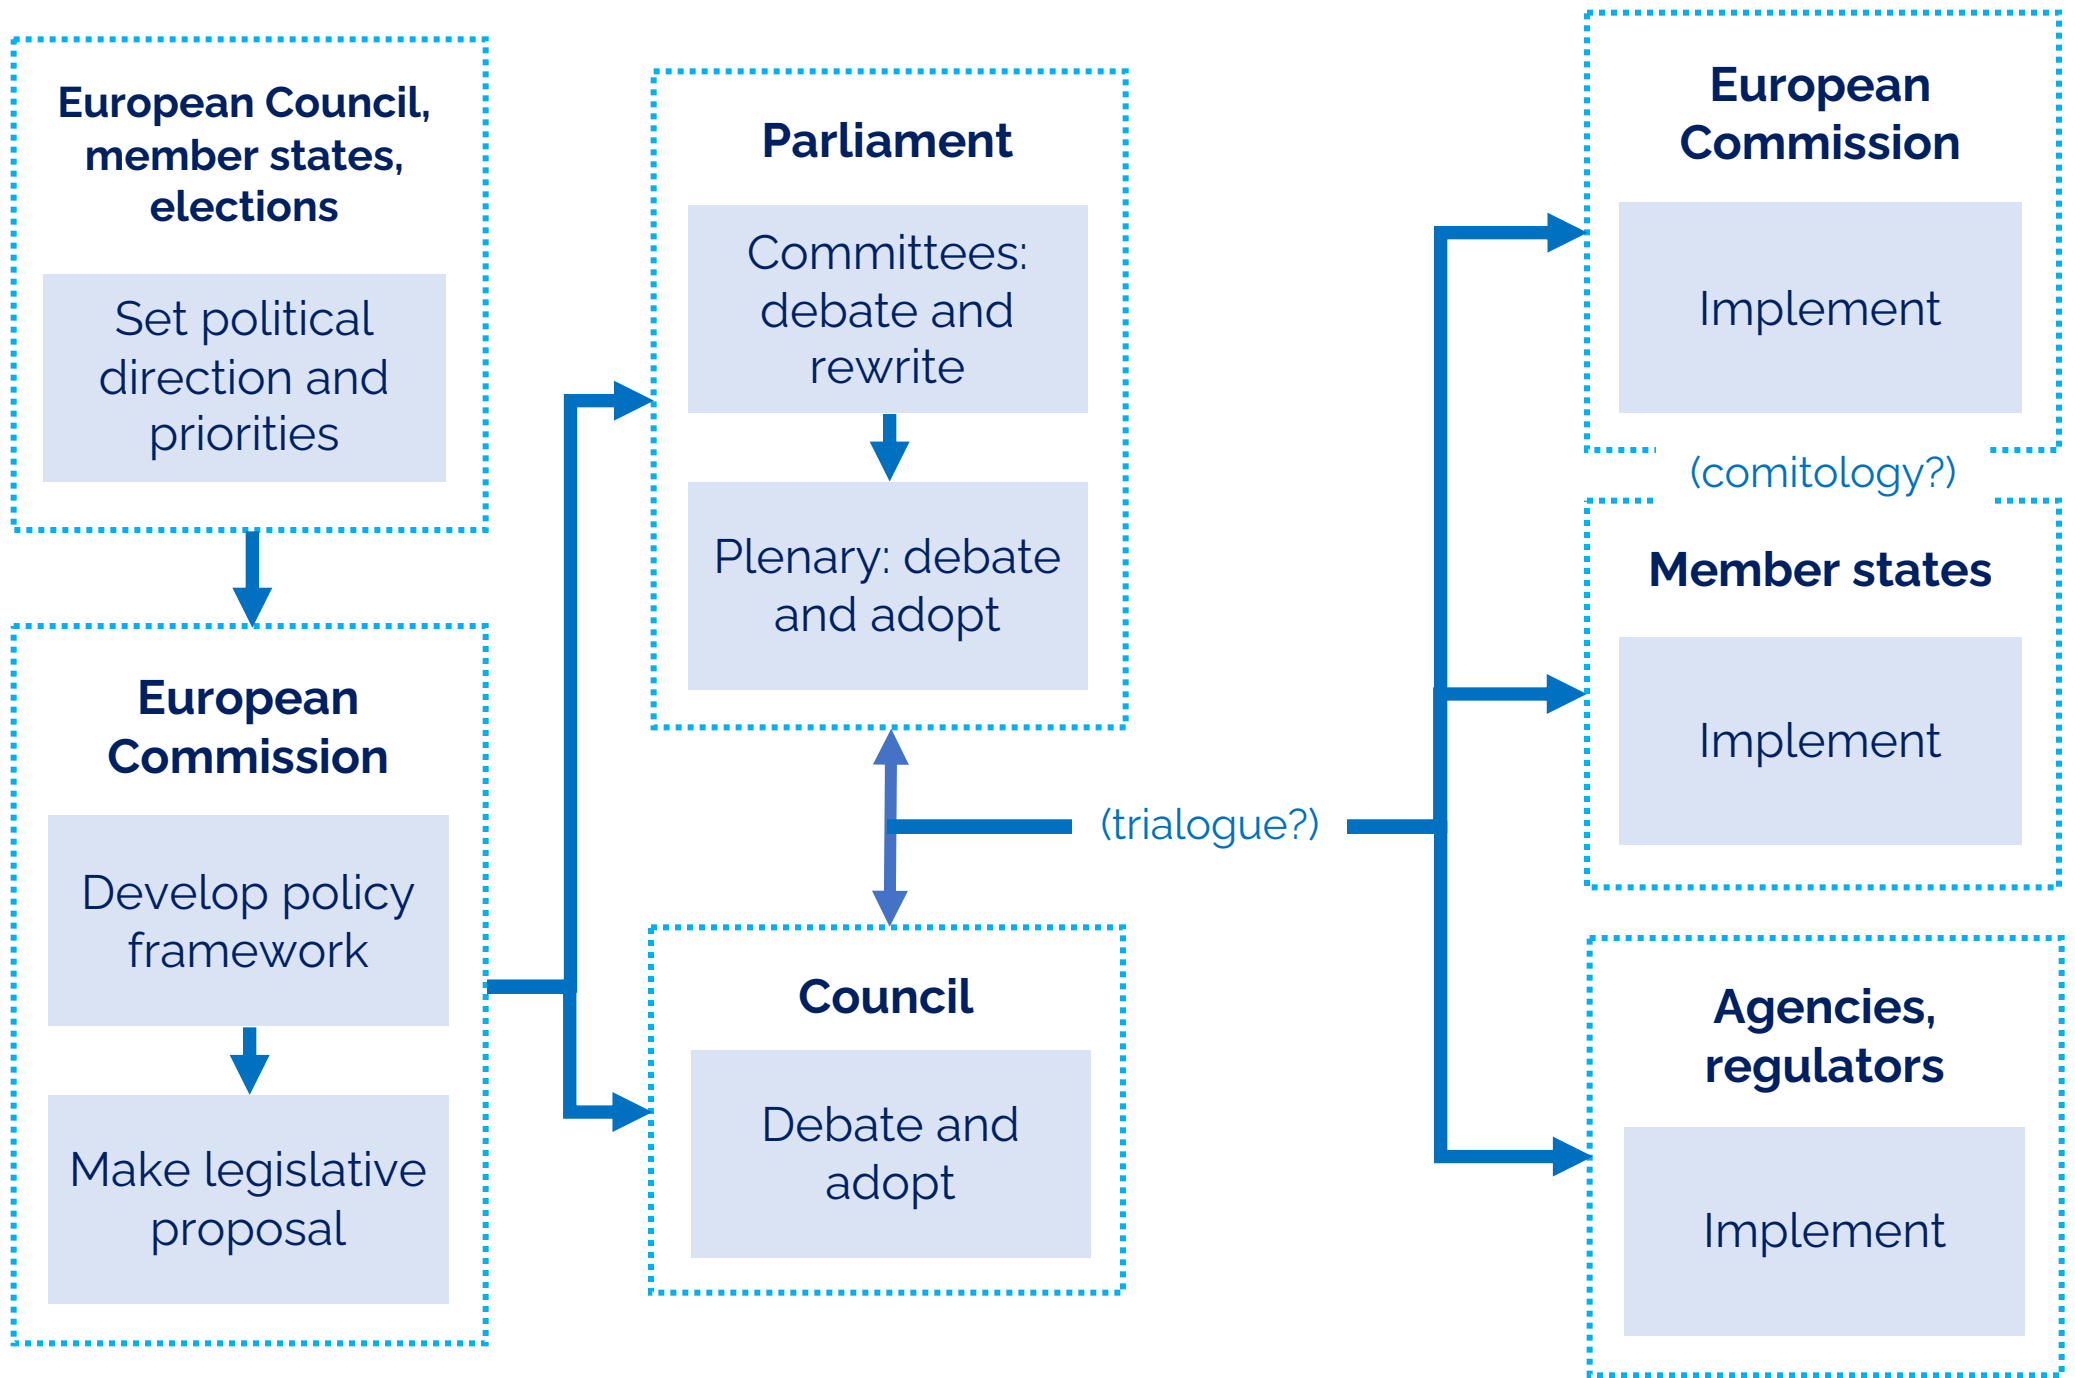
European Council, member states, elections

Set political direction and priorities

European Commission

Develop policy framework

Make legislative proposal

Parliament

Committees: debate and rewrite

Plenary: debate and adopt

(trialogue?)

Council

Debate and adopt

European Commission

Implement

(comitology?)

Member states

Implement

Agencies, regulators

Implement